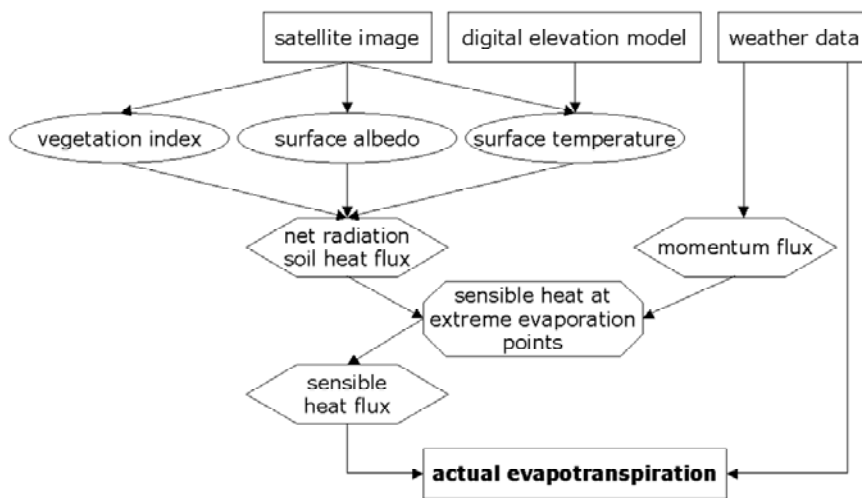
satellite image

digital elevation model

weather data

vegetation index

surface albedo

surface temperature

net radiation soil heat flux

momentum flux

sensible heat at extreme evaporation points

sensible heat flux

**actual evapotranspiration**